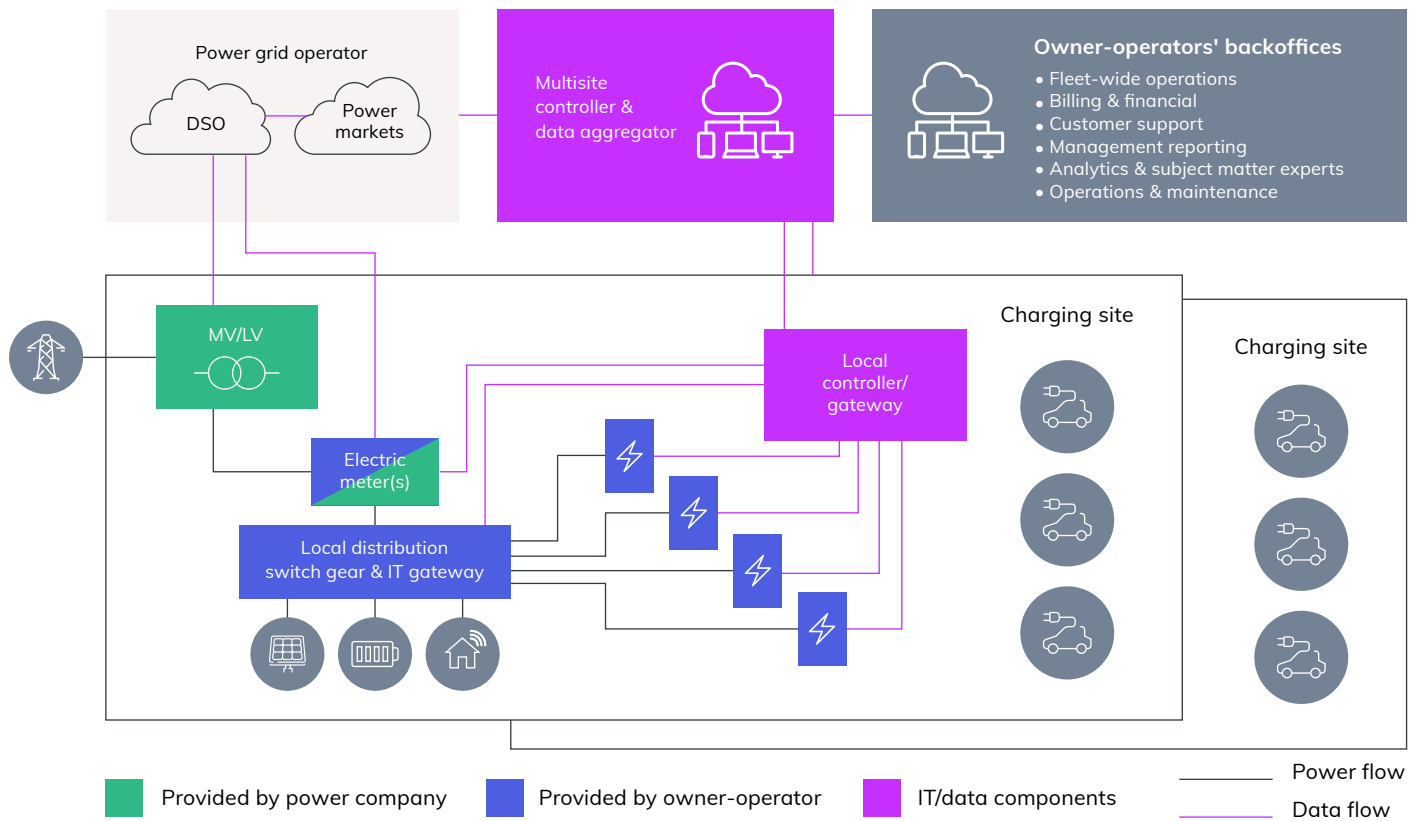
Power grid operator

DSO

Power markets

Multisite controller & data aggregator

Owner-operators' backoffices
• Fleet-wide operations
• Billing & financial
• Customer support
• Management reporting
• Analytics & subject matter experts
• Operations & maintenance

Charging site

Charging site

MV/LV

Local controller/ gateway

Electric meter(s)

Local distribution switch gear & IT gateway

Provided by power company

Provided by owner-operator

IT/data components

Power flow

Data flow